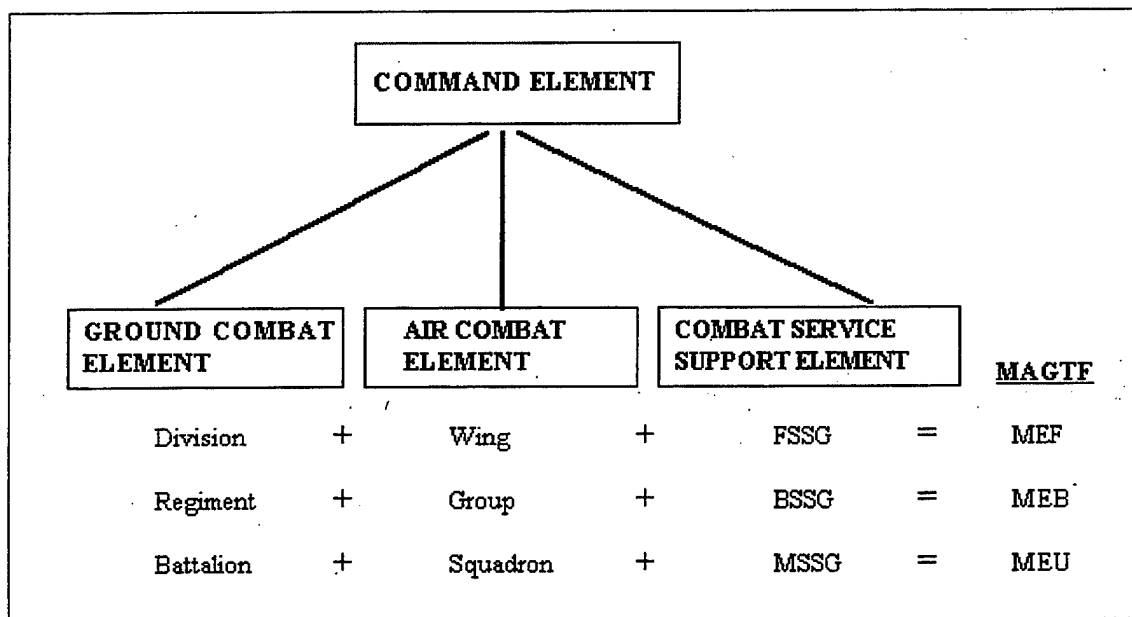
COMMAND ELEMENT

GROUND COMBAT ELEMENT

AIR COMBAT ELEMENT

COMBAT SERVICE SUPPORT ELEMENT

MAGTF

| | | | | | | |
|---|---|---|---|---|---|---|
| Division | + | Wing | + | FSSG | = | MEF |
| Regiment | + | Group | + | BSSG | = | MEB |
| Battalion | + | Squadron | + | MSSG | = | MEU |